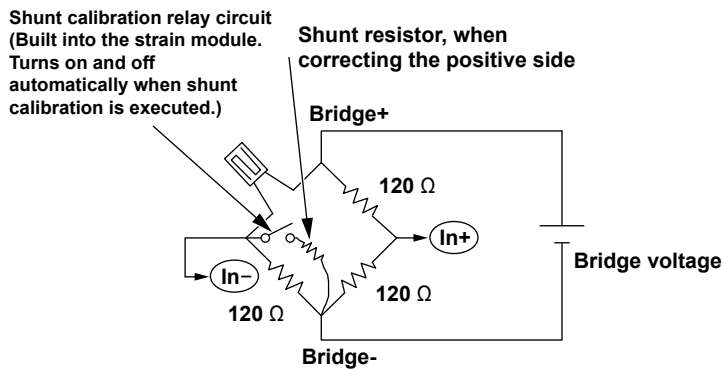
Shunt calibration relay circuit (Built into the strain module. Turns on and off automatically when shunt calibration is executed.)

Shunt resistor, when correcting the positive side

Bridge+

120 Ω

In+

In−

Bridge voltage

120 Ω

120 Ω

Bridge-